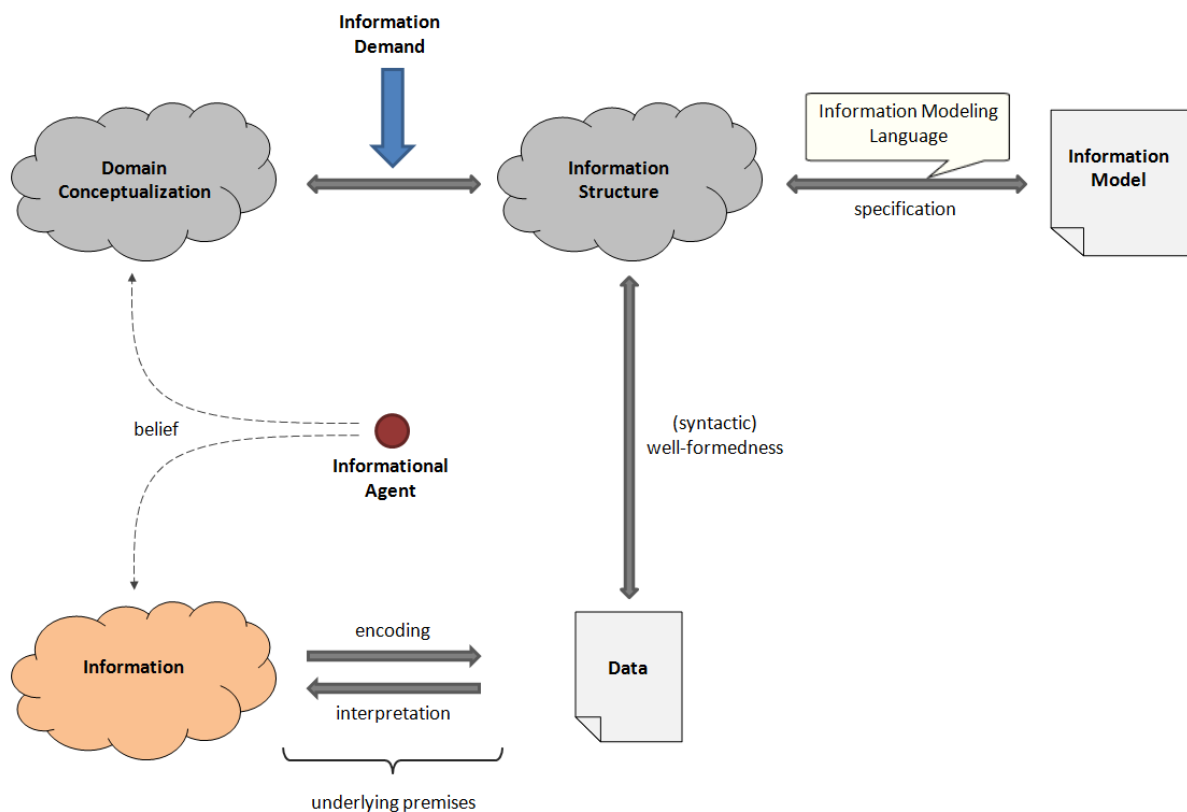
Information Demand

Domain Conceptualization

Information Structure

Information Modeling Language

Information Model

specification

belief

Informational Agent

(syntactic) well-formedness

encoding

Information

Data

interpretation

underlying premises